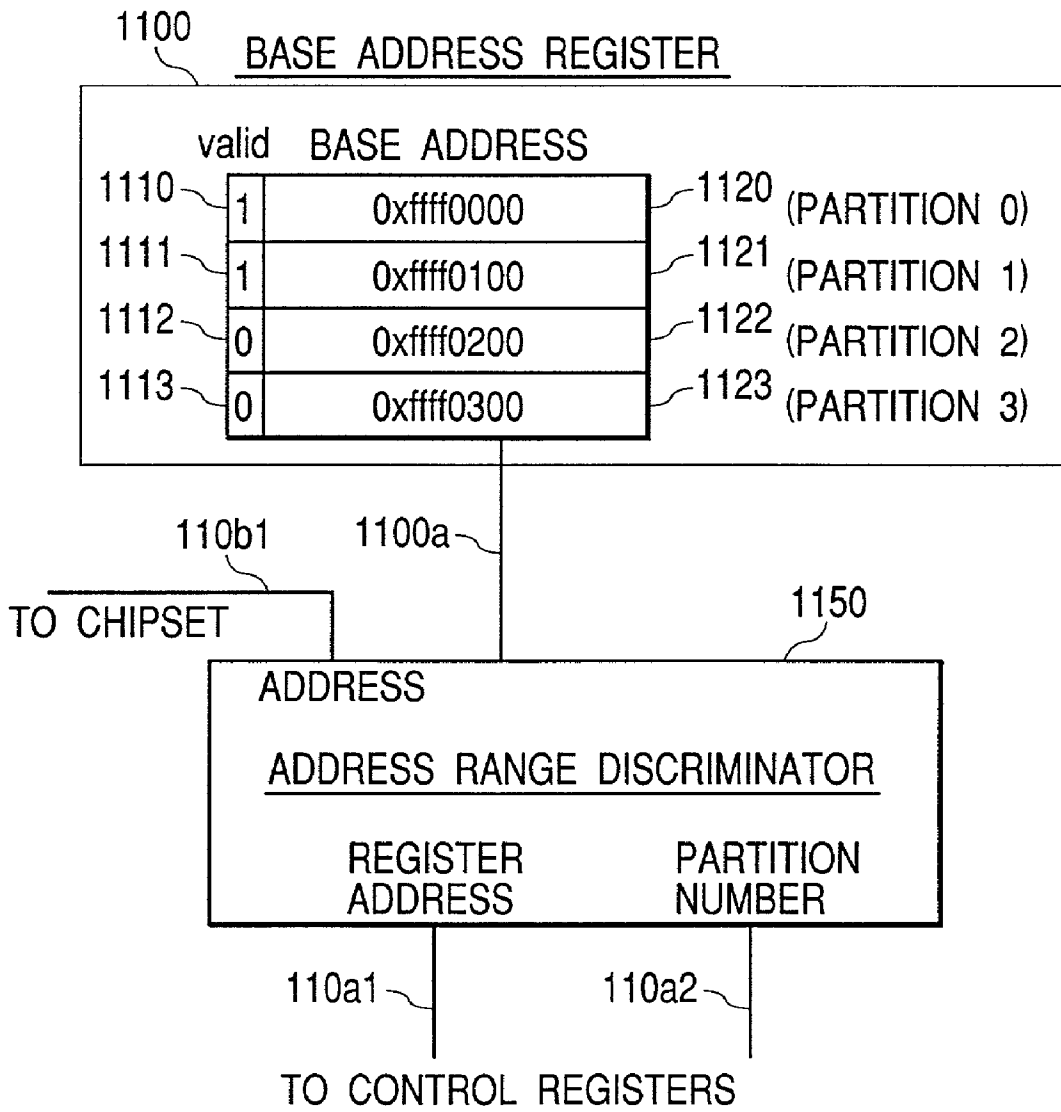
1100
BASE ADDRESS REGISTER

| valid | BASE ADDRESS |
|---|---|
| 1 | 0xffff0000 |
| 1 | 0xffff0100 |
| 0 | 0xffff0200 |
| 0 | 0xffff0300 |

1110
1111
1112
1113

1120 (PARTITION 0)
1121 (PARTITION 1)
1122 (PARTITION 2)
1123 (PARTITION 3)

110b1
1100a
TO CHIPSET
1150

ADDRESS
ADDRESS RANGE DISCRIMINATOR
REGISTER ADDRESS
PARTITION NUMBER

110a1
110a2
TO CONTROL REGISTERS